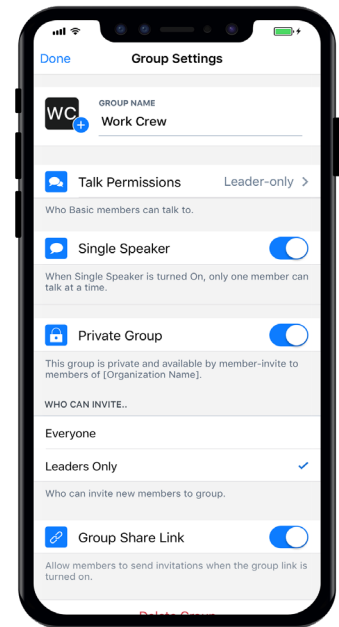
Done
Group Settings

WC
GROUP NAME
Work Crew

Talk Permissions
Leader-only
Who Basic members can talk to.

Single Speaker
When Single Speaker is turned On, only one member can talk at a time.

Private Group
This group is private and available by member-invite to members of [Organization Name].

WHO CAN INVITE..
Everyone
Leaders Only
Who can invite new members to group.

Group Share Link
Allow members to send invitations when the group link is turned on.

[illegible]